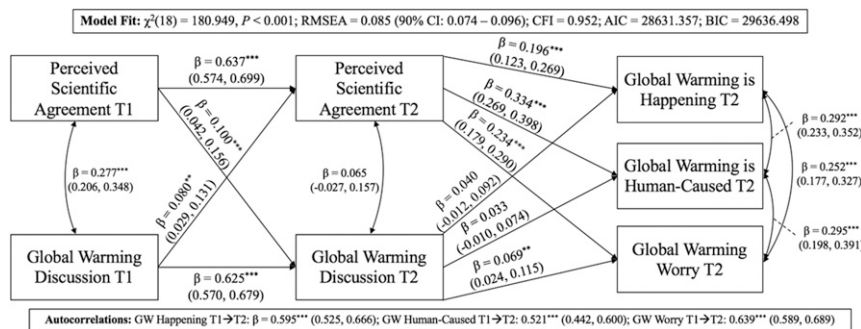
Model Fit: $\chi^2(18) = 180.949$, $P < 0.001$; RMSEA = 0.085 (90% CI: 0.074 – 0.096); CFI = 0.952; AIC = 28631.357; BIC = 29636.498

Perceived Scientific Agreement T1

$\beta = 0.637^{***}$ (0.574, 0.699)

Perceived Scientific Agreement T2

$\beta = 0.196^{***}$ (0.123, 0.269)

Global Warming is Happening T2

$\beta = 0.100^{***}$ (0.042, 0.156)

$\beta = 0.334^{***}$ (0.269, 0.398)

$\beta = 0.234^{***}$ (0.179, 0.290)

$\beta = 0.292^{***}$ (0.233, 0.352)

$\beta = 0.277^{***}$ (0.206, 0.348)

$\beta = 0.080^{**}$ (0.029, 0.131)

$\beta = 0.065$ (-0.027, 0.157)

Global Warming is Human-Caused T2

$\beta = 0.252^{***}$ (0.177, 0.327)

$\beta = 0.040$ (-0.012, 0.092)

$\beta = 0.033$ (-0.010, 0.074)

Global Warming Discussion T1

$\beta = 0.625^{***}$ (0.570, 0.679)

Global Warming Discussion T2

$\beta = 0.069^{**}$ (0.024, 0.115)

Global Warming Worry T2

$\beta = 0.295^{***}$ (0.198, 0.391)

Autocorrelations: GW Happening T1→T2: $\beta = 0.595^{***}$ (0.525, 0.666); GW Human-Caused T1→T2: $0.521^{***}$ (0.442, 0.600); GW Worry T1→T2: $0.639^{***}$ (0.589, 0.689)